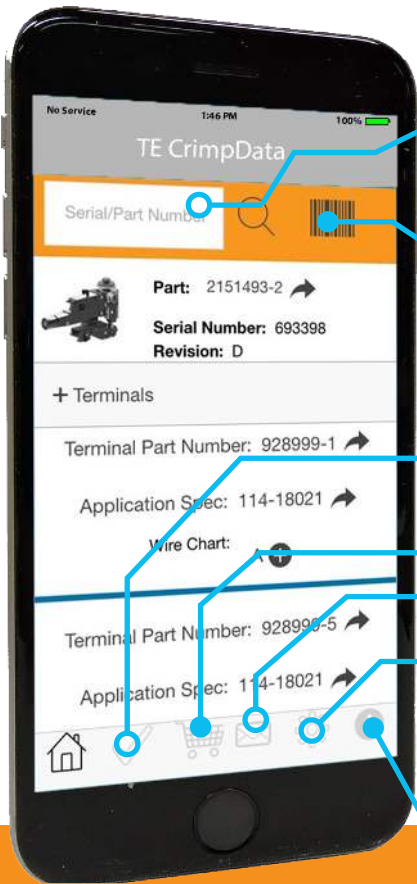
No Service
1:46 PM
100%

TE CrimpData

Serial/Part Number

Part: 2151493-2

Serial Number: 693398

Revision: D

+ Terminals

Terminal Part Number: 928999-1

Application Spec: 114-18021

Wire Chart:

A

Terminal Part Number: 928999-5

Application Spec: 114-18021